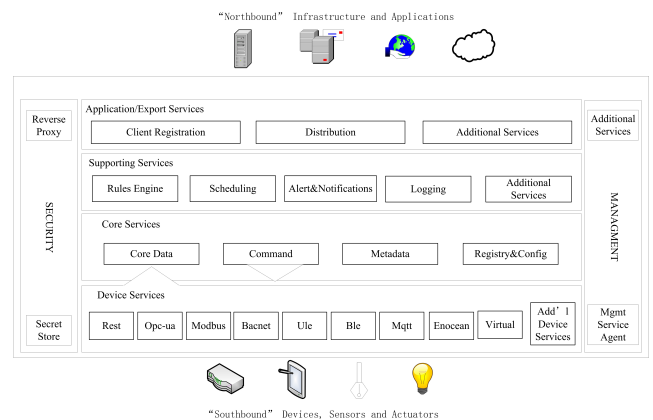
“Northbound” Infrastructure and Applications

Reverse Proxy

SECURITY

Secret Store

Application/Export Services

Client Registration

Distribution

Additional Services

Supporting Services

Rules Engine

Scheduling

Alert&Notifications

Logging

Additional Services

Core Services

Core Data

Command

Metadata

Registry&Config

Device Services

Rest

Opc-ua

Modbus

Bacnet

Ule

Ble

Mqtt

Enocean

Virtual

Add’l Device Services

Additional Services

MANAGMENT

Mgmt Service Agent

“Southbound” Devices, Sensors and Actuators